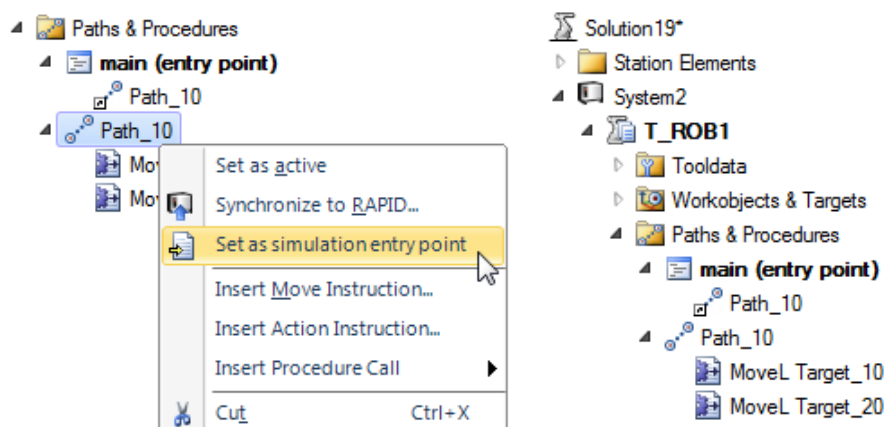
Paths & Procedures
main (entry point)
Path_10
Path_10
Mov
Mov

Set as active
Synchronize to RAPID...
Set as simulation entry point
Insert Move Instruction...
Insert Action Instruction...
Insert Procedure Call
Cut Ctrl+X

Solution19*
Station Elements
System2
T_ROB1
Tooldata
Workobjects & Targets
Paths & Procedures
main (entry point)
Path_10
Path_10
MoveL Target_10
MoveL Target_20